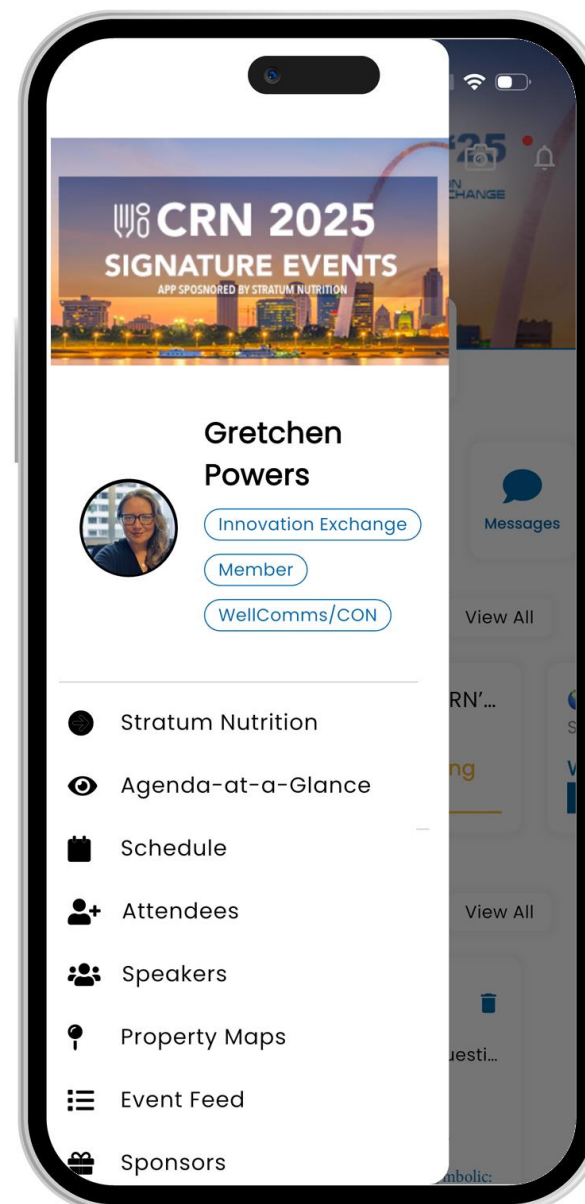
CRN 2025
SIGNATURE EVENTS
APP SPOSNORED BY STRATUM NUTRITION

Gretchen Powers

Innovation Exchange

Member

WellComms/CON

Stratum Nutrition

Agenda-at-a-Glance

Schedule

Attendees

Speakers

Property Maps

Event Feed

Sponsors

025
N
CHANGE

Messages

View All

RN'...

ng

View All

uesti...

mbolic: